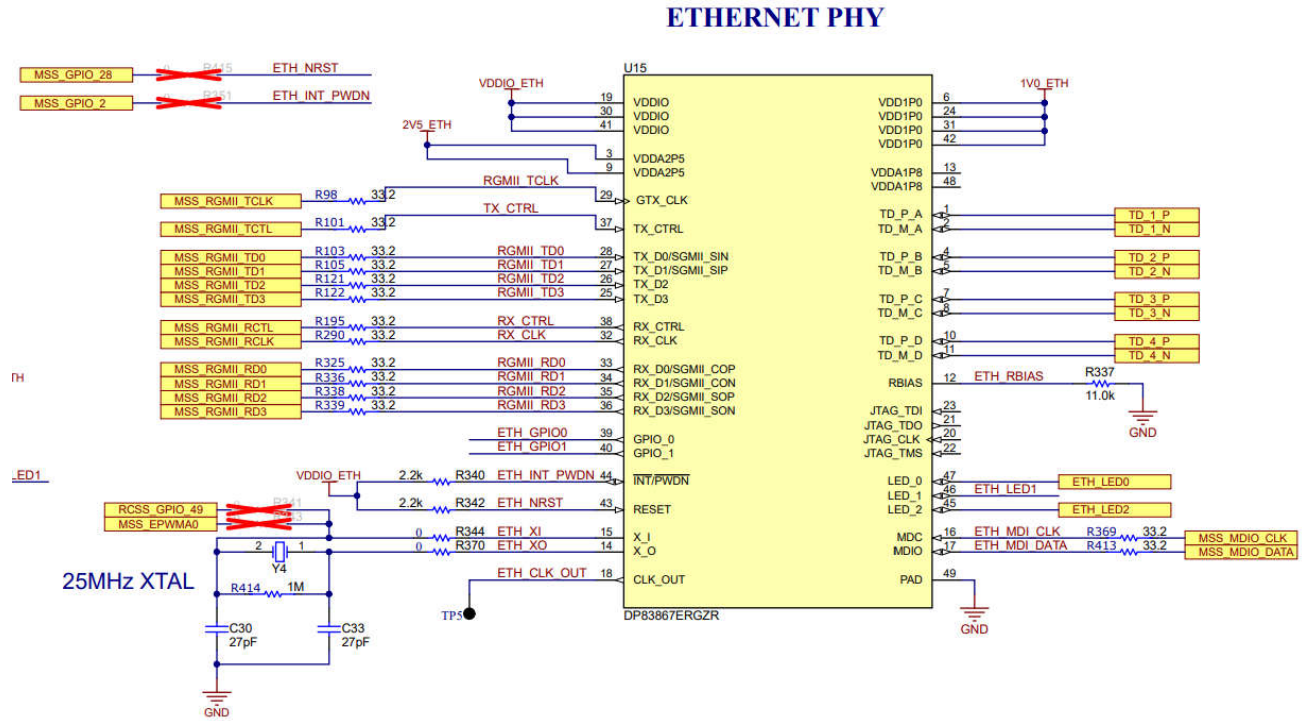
ETHERNET PHY

MSS_GPIO_28
R415
ETH_NRST
MSS_GPIO_2
R351
ETH_INT_PWDN

VDDIO_ETH
2V5_ETH
U15
19 VDDIO
30 VDDIO
41 VDDIO
3 VDDA2P5
9 VDDA2P5

1V0_ETH
VDD1P0 6
VDD1P0 24
VDD1P0 31
VDD1P0 42
VDDA1P8 13
VDDA1P8 48

MSS_RGMII_TCLK R98 33.2 RGMII_TCLK 29 GTX_CLK
MSS_RGMII_TCTL R101 33.2 TX_CTRL 37 TX_CTRL

MSS_RGMII_TD0 R103 33.2 RGMII_TD0 28 TX_D0/SGMII_SIN
MSS_RGMII_TD1 R105 33.2 RGMII_TD1 27 TX_D1/SGMII_SIP
MSS_RGMII_TD2 R121 33.2 RGMII_TD2 26 TX_D2
MSS_RGMII_TD3 R122 33.2 RGMII_TD3 25 TX_D3

MSS_RGMII_RCTL R195 33.2 RX_CTRL 38 RX_CTRL
MSS_RGMII_RCLK R290 33.2 RX_CLK 32 RX_CLK

MSS_RGMII_RD0 R325 33.2 RGMII_RD0 33 RX_D0/SGMII_COP
MSS_RGMII_RD1 R336 33.2 RGMII_RD1 34 RX_D1/SGMII_CON
MSS_RGMII_RD2 R338 33.2 RGMII_RD2 35 RX_D2/SGMII_SOP
MSS_RGMII_RD3 R339 33.2 RGMII_RD3 36 RX_D3/SGMII_SON

TH

ETH_GPIO0 39 GPIO_0
ETH_GPIO1 40 GPIO_1

TD_P_A 1 TD_1_P
TD_M_A 2 TD_1_N
TD_P_B 4 TD_2_P
TD_M_B 5 TD_2_N
TD_P_C 7 TD_3_P
TD_M_C 8 TD_3_N
TD_P_D 10 TD_4_P
TD_M_D 11 TD_4_N
RBIAS 12 ETH_RBIAS R337 11.0k GND
JTAG_TDI 23
JTAG_TDO 21
JTAG_CLK 20
JTAG_TMS 22

LED1
VDDIO_ETH
2.2k R340 ETH_INT_PWDN 44 $\overline{INT}$/PWDN
2.2k R342 ETH_NRST 43 RESET
RCSS_GPIO_49 R341
MSS_EPWMA0 R343
0 R344 ETH_XI 15 X_I
0 R370 ETH_XO 14 X_O
2 1
Y4
25MHz XTAL
R414 1M
ETH_CLK_OUT 18 CLK_OUT
TP5
C30 27pF
C33 27pF
GND
DP83867ERGZR

LED_0 47 ETH_LED0
LED_1 46 ETH_LED1
LED_2 45 ETH_LED2
MDC 16 ETH_MDI_CLK R369 33.2 MSS_MDIO_CLK
MDIO 17 ETH_MDI_DATA R413 33.2 MSS_MDIO_DATA
PAD 49
GND